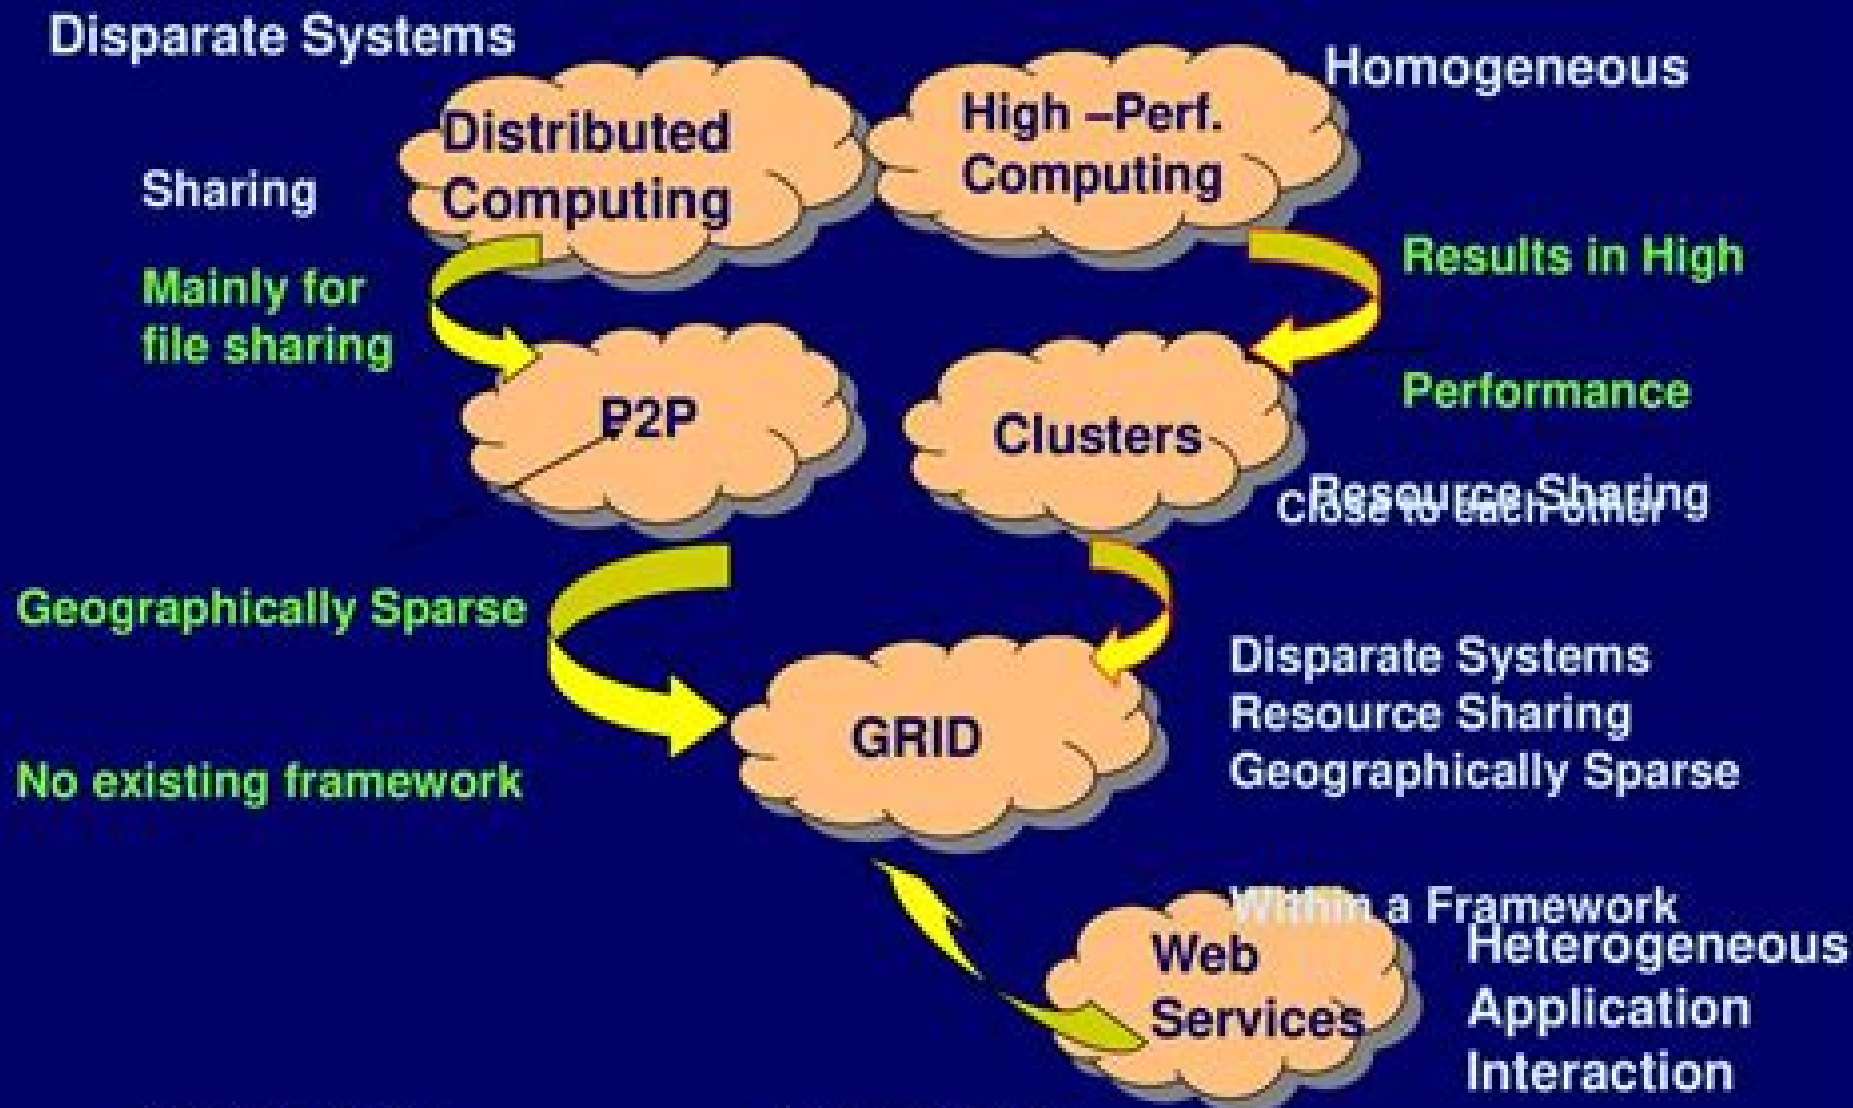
Disparate Systems

Homogeneous

Distributed Computing

High –Perf. Computing

Sharing

Mainly for file sharing

Results in High

Performance

P2P

Clusters

Resource Sharing

Close to each other

Geographically Sparse

Disparate Systems
Resource Sharing
Geographically Sparse

GRID

No existing framework

Within a Framework

Web Services

Heterogeneous
Application
Interaction